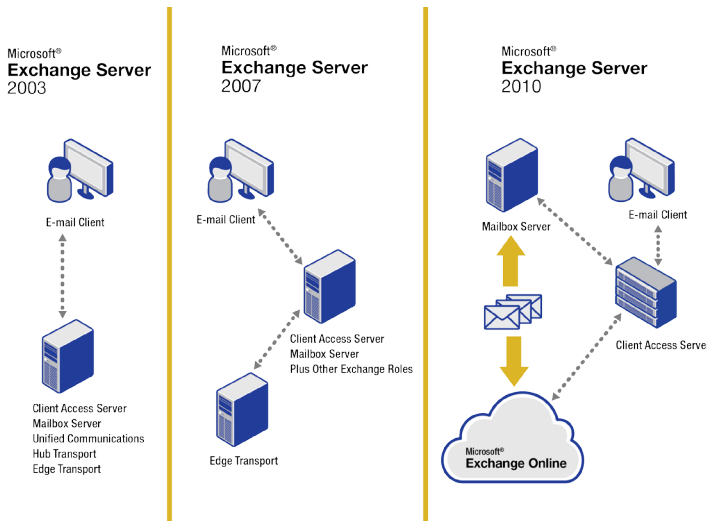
Microsoft®
Exchange Server
2003

E-mail Client

Client Access Server
Mailbox Server
Unified Communications
Hub Transport
Edge Transport

Microsoft®
Exchange Server
2007

E-mail Client

Client Access Server
Mailbox Server
Plus Other Exchange Roles

Edge Transport

Microsoft®
Exchange Server
2010

Mailbox Server

E-mail Client

Client Access Serve

Microsoft®
Exchange Online